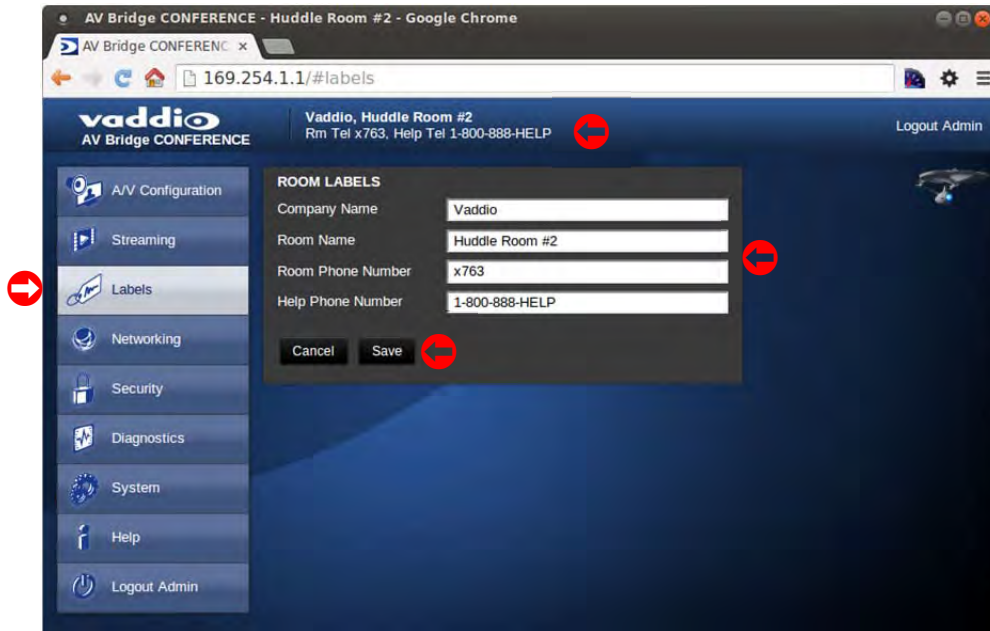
AV Bridge CONFERENCE - Huddle Room #2 - Google Chrome

AV Bridge CONFERENC ×

169.254.1.1/#labels

vaddio
AV Bridge CONFERENCE

Vaddio, Huddle Room #2
Rm Tel x763, Help Tel 1-800-888-HELP

Logout Admin

A/V Configuration
Streaming
Labels
Networking
Security
Diagnostics
System
Help
Logout Admin

ROOM LABELS

| Company Name | Vaddio |
|---|---|
| Room Name | Huddle Room #2 |
| Room Phone Number | x763 |
| Help Phone Number | 1-800-888-HELP |

Cancel Save